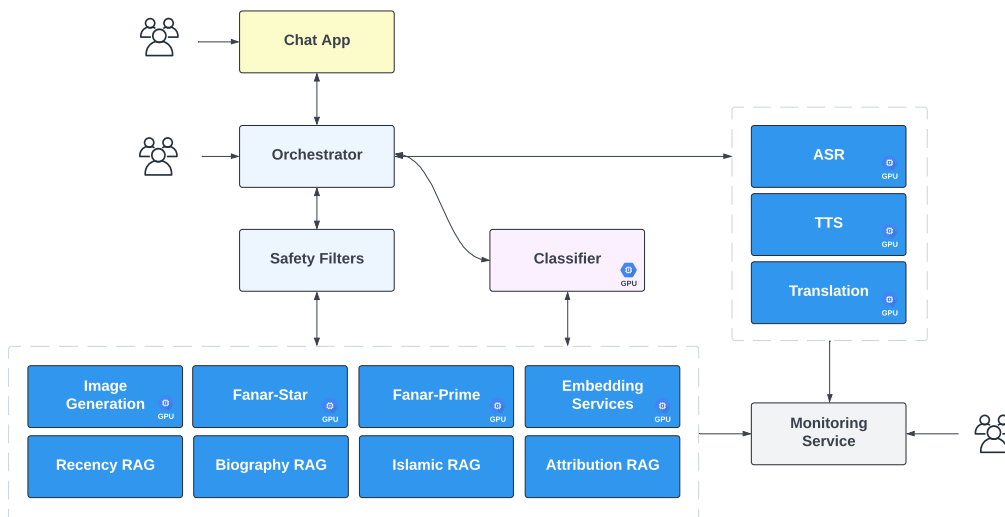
Chat App

Orchestrator

Safety Filters

Classifier
GPU

ASR
GPU

TTS
GPU

Translation
GPU

Image Generation
GPU

Fanar-Star
GPU

Fanar-Prime
GPU

Embedding Services
GPU

Recency RAG

Biography RAG

Islamic RAG

Attribution RAG

Monitoring Service